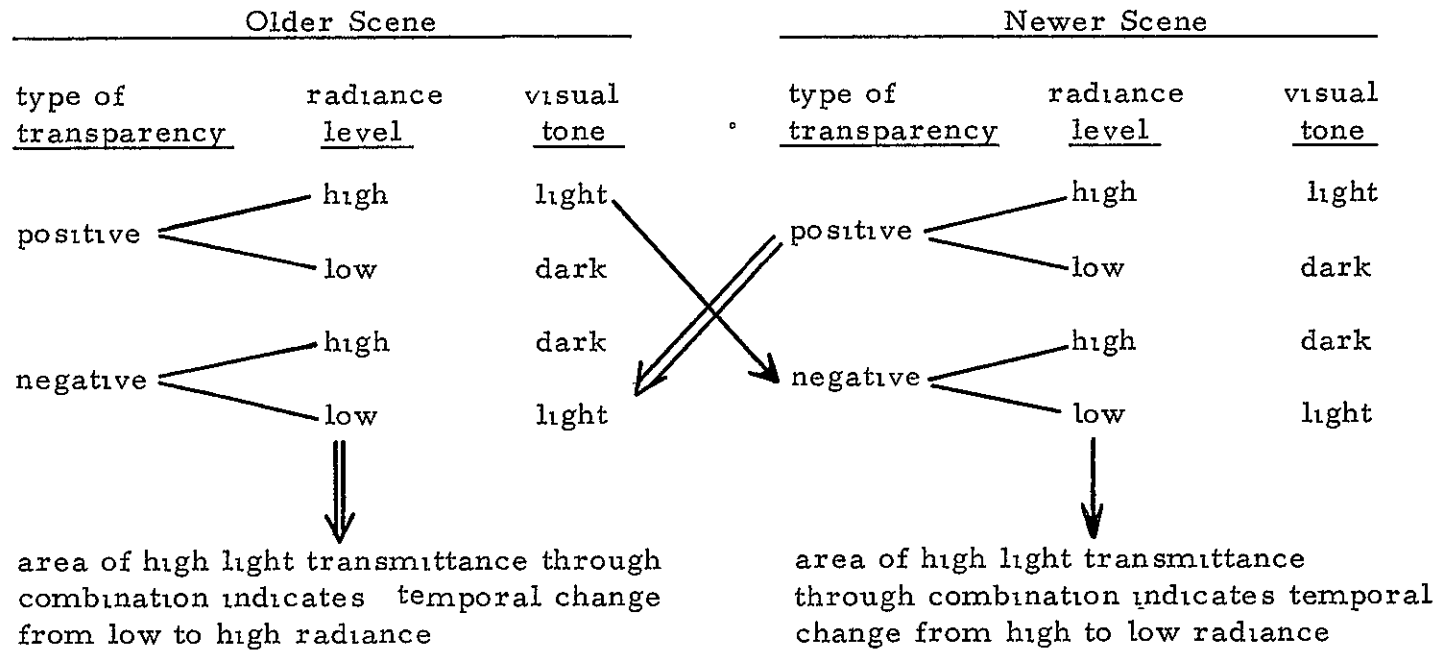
Older Scene

| type of transparency | radiance level | visual tone |
|---|---|---|
| positive | high | light |
| | low | dark |
| negative | high | dark |
| | low | light |

area of high light transmittance through combination indicates temporal change from low to high radiance

Newer Scene

| type of transparency | radiance level | visual tone |
|---|---|---|
| positive | high | light |
| | low | dark |
| negative | high | dark |
| | low | light |

area of high light transmittance through combination indicates temporal change from high to low radiance